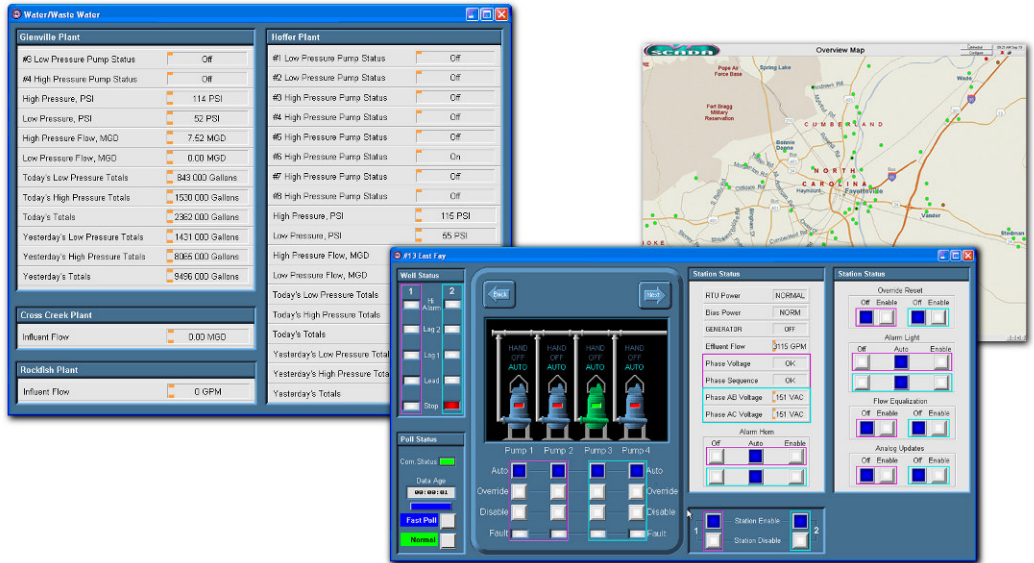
Water/Waste Water

Glenville Plant

| | |
|---|---|
| #3 Low Pressure Pump Status | Off |
| #4 High Pressure Pump Status | Off |
| High Pressure, PSI | 114 PSI |
| Low Pressure, PSI | 52 PSI |
| High Pressure Flow, MGD | 7.52 MGD |
| Low Pressure Flow, MGD | 0.00 MGD |
| Today's Low Pressure Totals | 843 000 Gallons |
| Today's High Pressure Totals | 1530 000 Gallons |
| Today's Totals | 2362 000 Gallons |
| Yesterday's Low Pressure Totals | 1431 000 Gallons |
| Yesterday's High Pressure Totals | 8065 000 Gallons |
| Yesterday's Totals | 9496 000 Gallons |

Cross Creek Plant

| | |
|---|---|
| Influent Flow | 0.00 MGD |

Rockfish Plant

| | |
|---|---|
| Influent Flow | 0 GPM |

Hoffer Plant

| | |
|---|---|
| #1 Low Pressure Pump Status | Off |
| #2 Low Pressure Pump Status | Off |
| #3 High Pressure Pump Status | Off |
| #4 High Pressure Pump Status | Off |
| #5 High Pressure Pump Status | Off |
| #6 High Pressure Pump Status | On |
| #7 High Pressure Pump Status | Off |
| #8 High Pressure Pump Status | Off |
| High Pressure, PSI | 115 PSI |
| Low Pressure, PSI | 55 PSI |
| High Pressure Flow, MGD | |
| Low Pressure Flow, MGD | |
| Today's Low Pressure Totals | |
| Today's High Pressure Totals | |
| Today's Totals | |
| Yesterday's Low Pressure Totals | |
| Yesterday's High Pressure Totals | |
| Yesterday's Totals | |

Overview Map

Pope Air Force Base
Spring Lake
Fort Bragg Military Reservation
CUMBERLAND
NORTH CAROLINA
Fayetteville
Hope Mills
Vander
Wade
Stedman

#13 Last Fay

Well Status
1 2
Hi Alarm
Lag 2
Lag 1
Lead
Stop

Back
Next

HAND OFF AUTO
HAND OFF AUTO
HAND OFF AUTO
HAND OFF AUTO

Pump 1 Pump 2 Pump 3 Pump 4

Auto Auto
Override Override
Disable Disable
Fault Fault

Poll Status
Com Status
Data Age
00:00:01
Fast Poll
Normal

Station Status

| | |
|---|---|
| RTU Power | NORMAL |
| Bias Power | NORM |
| GENERATOR | OFF |
| Effluent Flow | 3115 GPM |
| Phase Voltage | OK |
| Phase Sequence | OK |
| Phase AB Voltage | 151 VAC |
| Phase AC Voltage | 151 VAC |

Alarm Horn
Off Auto Enable

Station Status
Override Reset
Off Enable Off Enable
Alarm Light
Off Auto Enable
Flow Equalization
Off Enable Off Enable
Analog Updates
Off Enable Off Enable

1 Station Enable 2
Station Disable